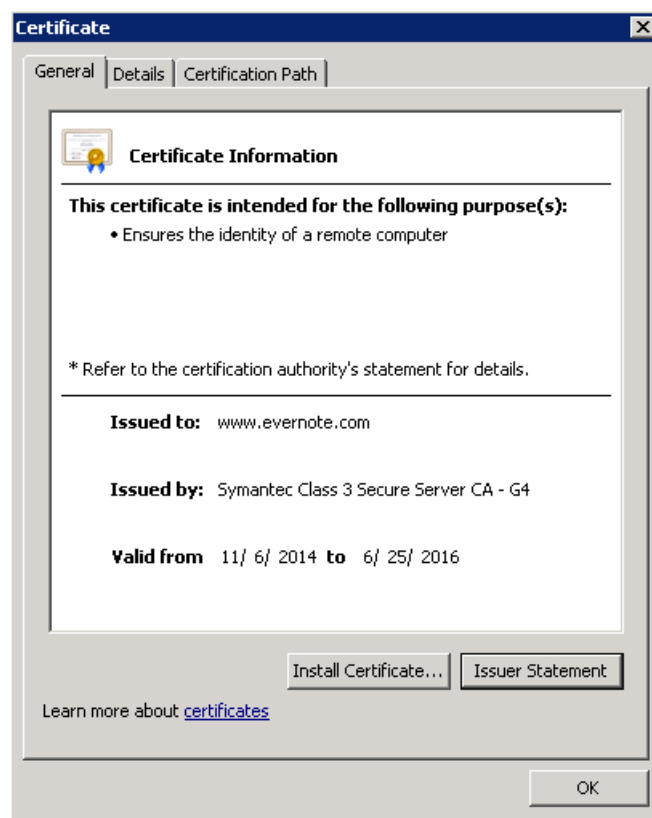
Certificate

General | Details | Certification Path

Certificate Information

This certificate is intended for the following purpose(s):
• Ensures the identity of a remote computer

* Refer to the certification authority's statement for details.

Issued to: www.evernote.com

Issued by: Symantec Class 3 Secure Server CA - G4

Valid from 11/ 6/ 2014 to 6/ 25/ 2016

Install Certificate... Issuer Statement

Learn more about certificates

OK